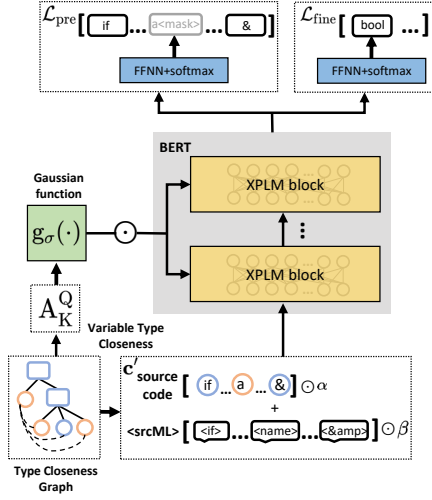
$\mathcal{L}_{\text{pre}}$ [ if ... a<mask> ... & ]

FFNN+softmax

$\mathcal{L}_{\text{fine}}$ [ bool ... ]

FFNN+softmax

BERT

XPLM block

⋮

XPLM block

Gaussian function

$g_{\sigma}(\cdot)$

$\odot$

$A_{K}^{Q}$

Variable Type Closeness

$\mathbf{c}'$ source code [ if ... a ... & ] $\odot\alpha$

+

<srcML> [ <if> ... <name> ... <&amp> ] $\odot\beta$

Type Closeness Graph